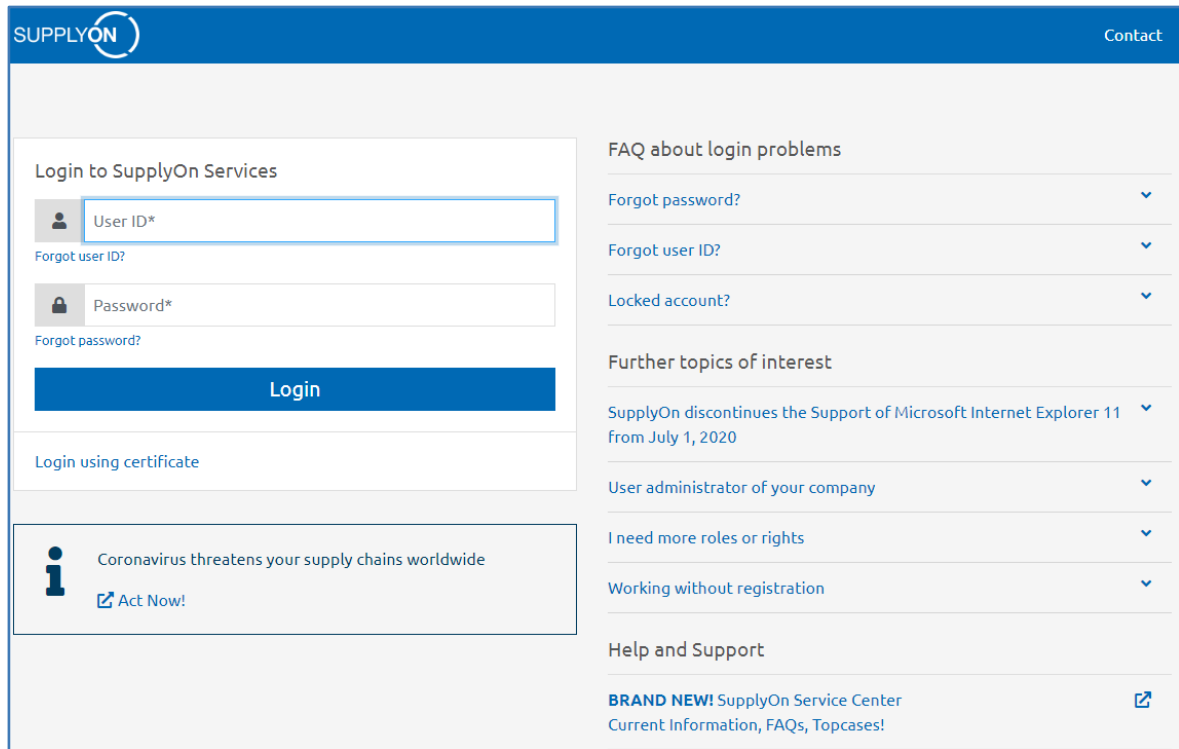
SUPPLYON

Contact

Login to SupplyOn Services

User ID*

Forgot user ID?

Password*

Forgot password?

Login

Login using certificate

Coronavirus threatens your supply chains worldwide

Act Now!

FAQ about login problems

Forgot password?

Forgot user ID?

Locked account?

Further topics of interest

SupplyOn discontinues the Support of Microsoft Internet Explorer 11 from July 1, 2020

User administrator of your company

I need more roles or rights

Working without registration

Help and Support

BRAND NEW! SupplyOn Service Center
Current Information, FAQs, Topcases!